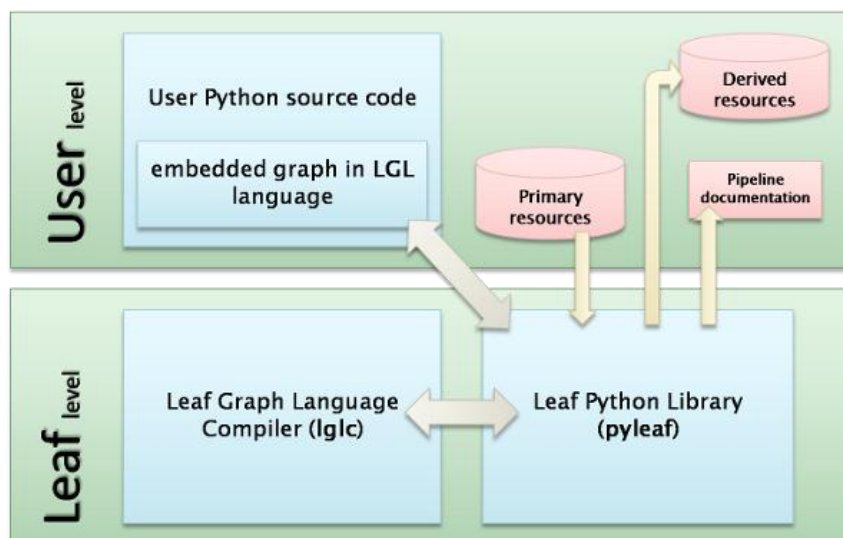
User level

User Python source code

embedded graph in LGL language

Derived resources

Primary resources

Pipeline documentation

Leaf level

Leaf Graph Language Compiler (lglc)

Leaf Python Library (pyleaf)